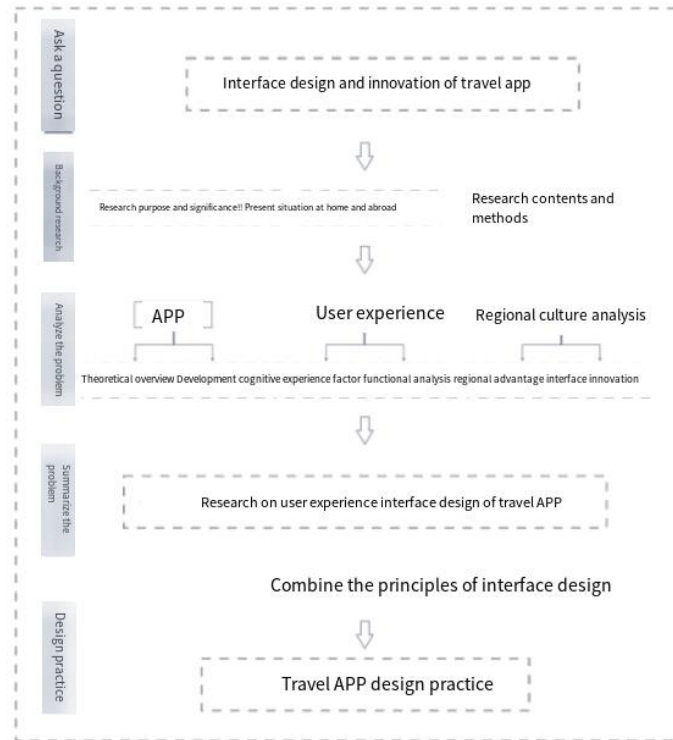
Ask a question

Interface design and innovation of travel app

Background research

Research purpose and significance!! Present situation at home and abroad

Research contents and methods

Analyze the problem

APP

User experience

Regional culture analysis

Theoretical overview Development cognitive experience factor functional analysis regional advantage interface innovation

Summarize the problem

Research on user experience interface design of travel APP

Combine the principles of interface design

Design practice

Travel APP design practice